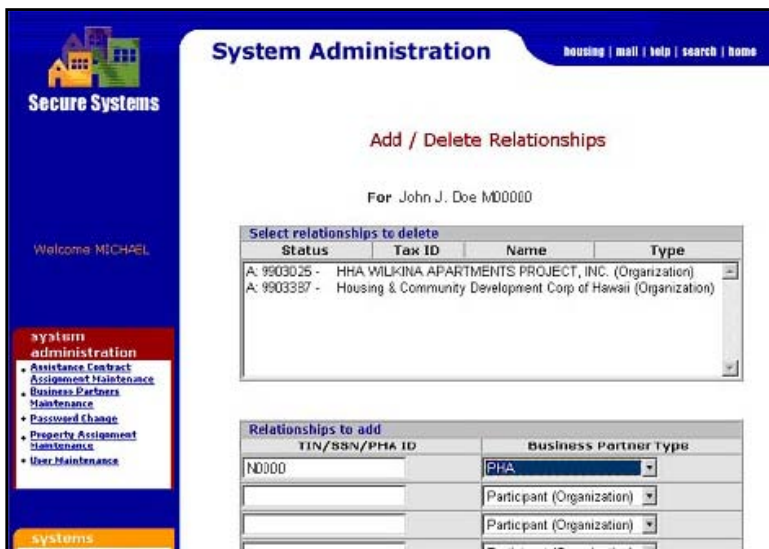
Secure Systems

System Administration

housing | mail | help | search | home

Add / Delete Relationships

For John J. Doe M00000

Welcome MICHAEL

Select relationships to delete

| Status | Tax ID | Name | Type |
|---|---|---|---|

A: 9903025 - HHA WILKINA APARTMENTS PROJECT, INC. (Organization)
A: 9903387 - Housing & Community Development Corp of Hawaii (Organization)

system administration
• Assistance Contract Assignment Maintenance
• Business Partners Maintenance
• Password Change
• Property Assignment Maintenance
• User Maintenance

Relationships to add

| TIN/SSN/PHA ID | Business Partner Type |
|---|---|
| N0000 | PHA |
| | Participant (Organization) |
| | Participant (Organization) |

systems